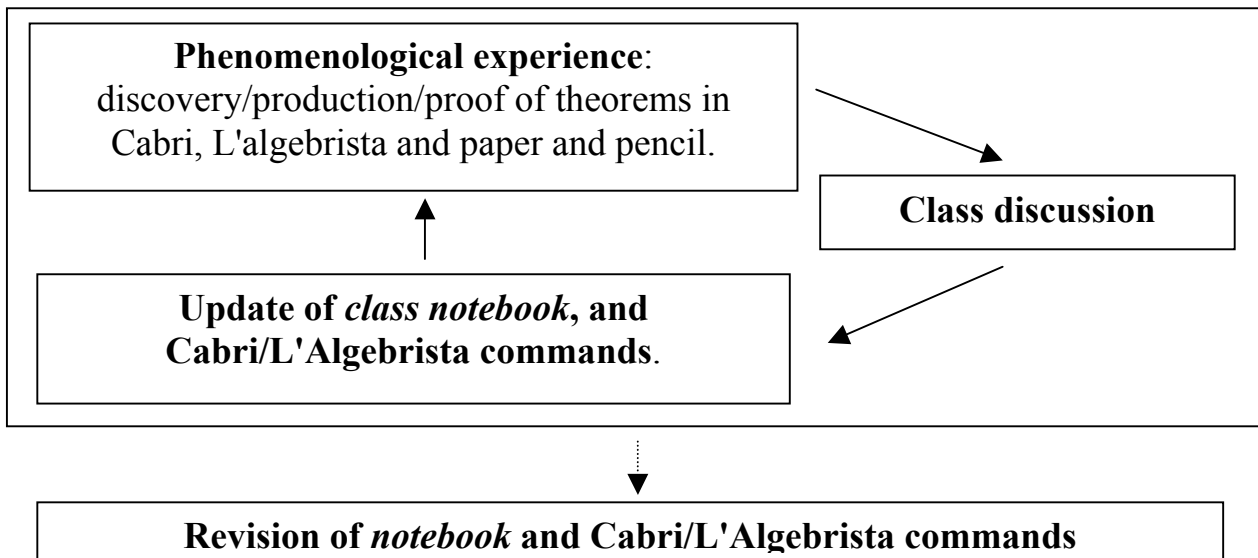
**Phenomenological experience**: discovery/production/proof of theorems in Cabri, L'algebrista and paper and pencil.

**Class discussion**

**Update of *class notebook*, and Cabri/L'Algebrista commands**.

**Revision of *notebook* and Cabri/L'Algebrista commands**